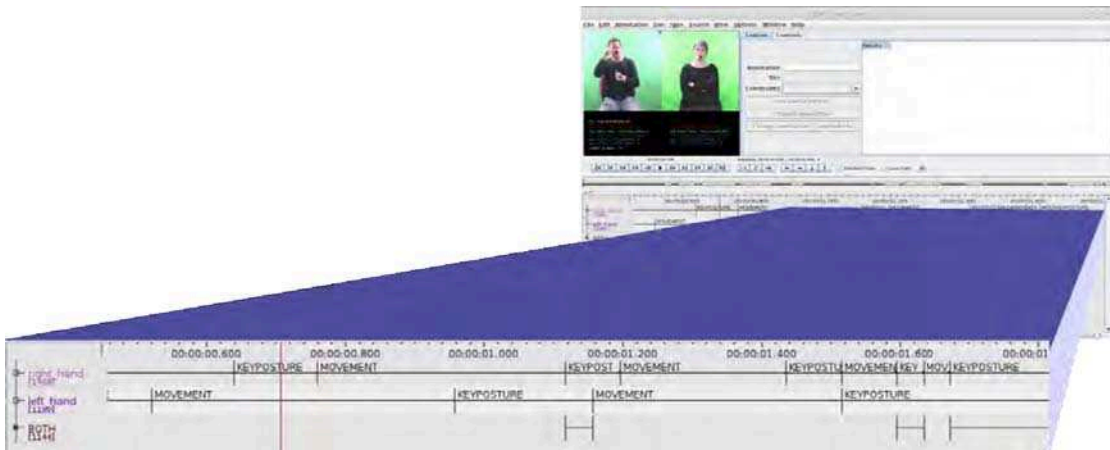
File Edit Annotation Tier Type Search View Options Window Help

00:00:00.600 00:00:00.800 00:00:01.000 00:00:01.200 00:00:01.400 00:00:01.600 00:00:01

right_hand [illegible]
KEYPOSTURE MOVEMENT KEYPOST MOVEMENT KEYPOSTU MOVEMEN KEY MOV KEYPOSTURE

left_hand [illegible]
MOVEMENT KEYPOSTURE MOVEMENT KEYPOSTURE

BOTH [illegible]